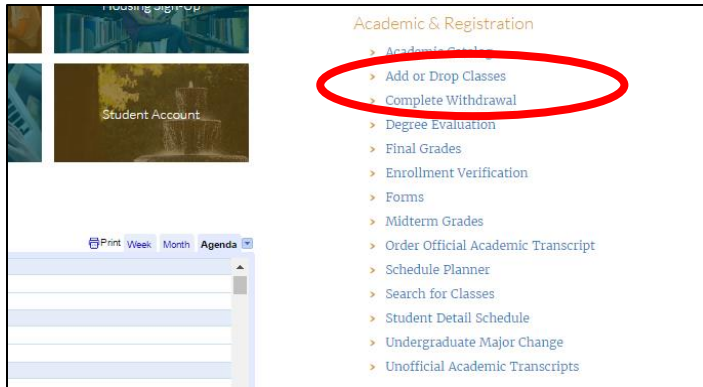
Housing Sign-Up

Student Account

Print Week Month Agenda

Academic & Registration

Academic Catalog

Add or Drop Classes

Complete Withdrawal

Degree Evaluation

Final Grades

Enrollment Verification

Forms

Midterm Grades

Order Official Academic Transcript

Schedule Planner

Search for Classes

Student Detail Schedule

Undergraduate Major Change

Unofficial Academic Transcripts